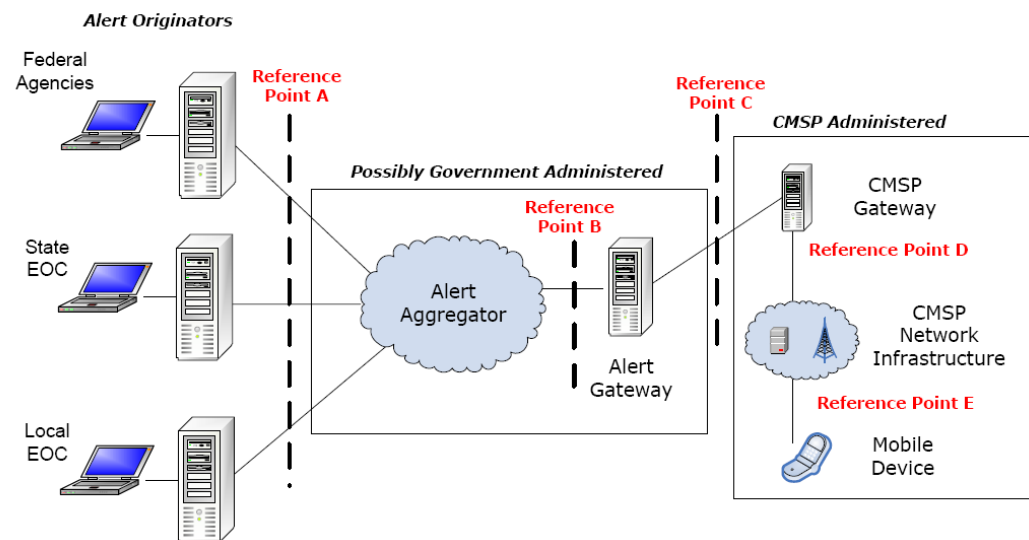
Alert Originators

Federal Agencies

Reference Point A

Reference Point C

CMSP Administered

Possibly Government Administered

CMSP Gateway

Reference Point B

Reference Point D

State EOC

Alert Aggregator

CMSP Network Infrastructure

Alert Gateway

Reference Point E

Local EOC

Mobile Device